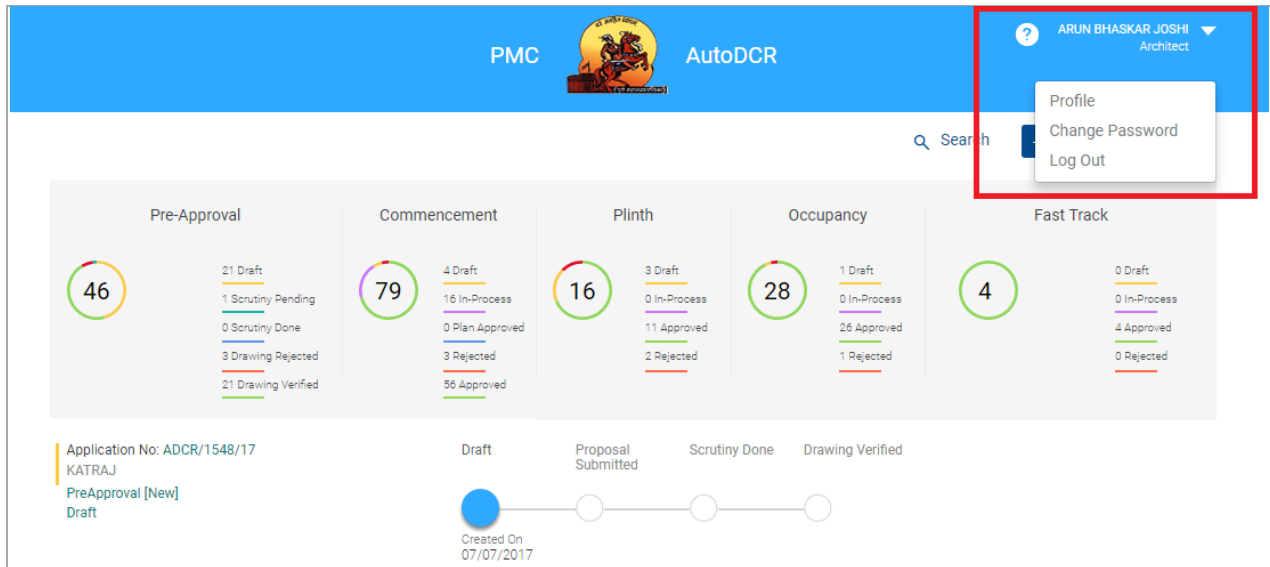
PMC AutoDCR

ARUN BHASKAR JOSHI
Architect

Profile
Change Password
Log Out

Search

Pre-Approval
46
21 Draft
1 Scrutiny Pending
0 Scrutiny Done
3 Drawing Rejected
21 Drawing Verified

Commencement
79
4 Draft
16 In-Process
0 Plan Approved
3 Rejected
56 Approved

Plinth
16
3 Draft
0 In-Process
11 Approved
2 Rejected

Occupancy
28
1 Draft
0 In-Process
26 Approved
1 Rejected

Fast Track
4
0 Draft
0 In-Process
4 Approved
0 Rejected

Application No: ADCR/1548/17
KATRAJ
PreApproval [New]
Draft

Draft
Proposal Submitted
Scrutiny Done
Drawing Verified

Created On
07/07/2017